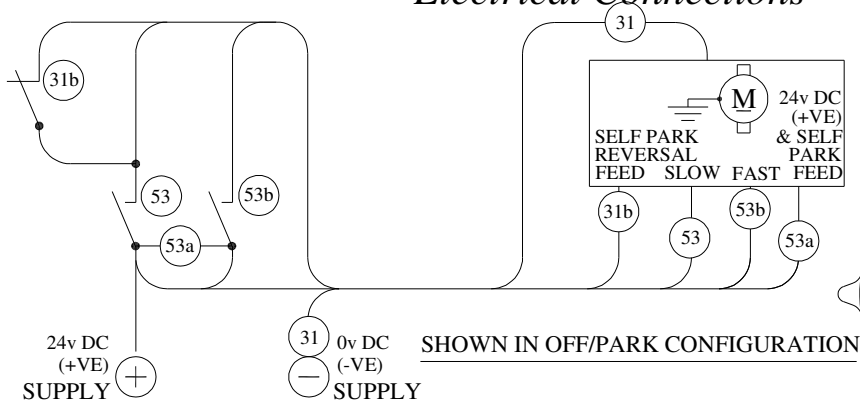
Electrical Connections

31

31b

M

24v DC (+VE) & SELF PARK FEED

SELF PARK REVERSAL FEED

SLOW

FAST

53

53b

53a

31b

53

53b

53a

24v DC (+VE) SUPPLY

+

31

0v DC (-VE) SUPPLY

—

SHOWN IN OFF/PARK CONFIGURATION